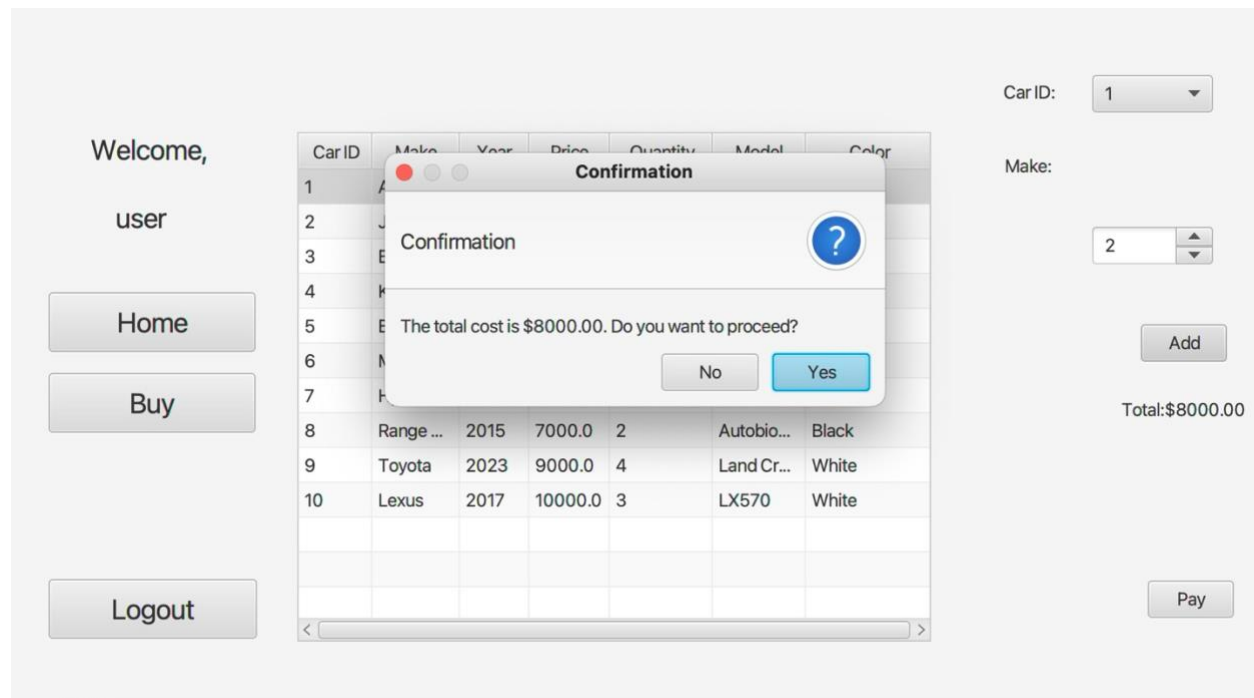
Welcome,

user

Home

Buy

Logout

| Car ID | Make | Year | Price | Quantity | Model | Color |
|---|---|---|---|---|---|---|
| 1 | A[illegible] | | | | | |
| 2 | J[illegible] | | | | | |
| 3 | E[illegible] | | | | | |
| 4 | K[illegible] | | | | | |
| 5 | E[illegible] | | | | | |
| 6 | M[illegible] | | | | | |
| 7 | H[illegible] | | | | | |
| 8 | Range ... | 2015 | 7000.0 | 2 | Autobio... | Black |
| 9 | Toyota | 2023 | 9000.0 | 4 | Land Cr... | White |
| 10 | Lexus | 2017 | 10000.0 | 3 | LX570 | White |

Confirmation

Confirmation

The total cost is $8000.00. Do you want to proceed?

No

Yes

Car ID: 1

Make:

2

Add

Total:$8000.00

Pay